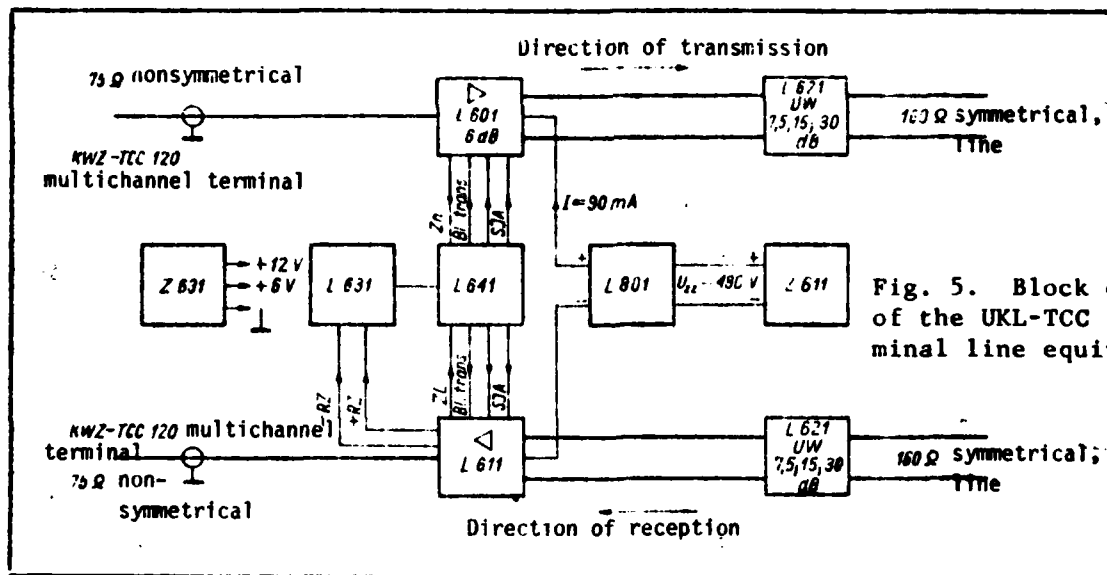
Direction of transmission

75 Ω nonsymmetrical

KWZ-TCC 120 multichannel terminal

L 601 6 dB

L 621 UW 7,5; 15; 30 dB

160 Ω symmetrical, line

Zn

Bl. trans.

SJA

I=90 mA

Z 631

+12 V

+6 V

L 631

L 641

L 801

$U_{zz}$ = 490 V

Z 611

Fig. 5. Block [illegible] of the UKL-TCC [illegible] minal line equi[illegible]

-RZ

+RZ

ZL

Bl. trans.

SJA

KWZ-TCC 120 multichannel terminal

75 Ω non-symmetrical

L 611

L 621 UW 7,5; 15; 30 dB

160 Ω symmetrical; line

Direction of reception